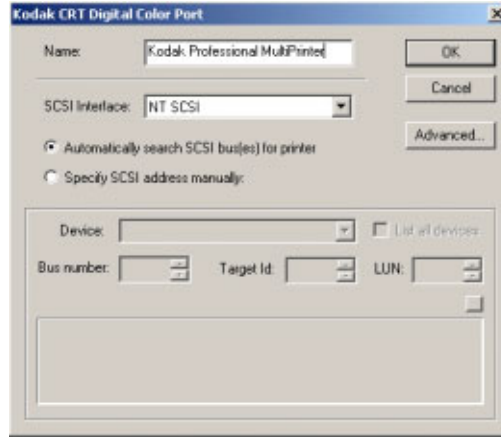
Kodak CRT Digital Color Port

Name: Kodak Professional MultiPrinter

OK

Cancel

SCSI Interface: NT SCSI

Advanced...

Automatically search SCSI bus(es) for printer

Specify SCSI address manually:

Device:

List all devices

Bus number:

Target Id:

LUN: